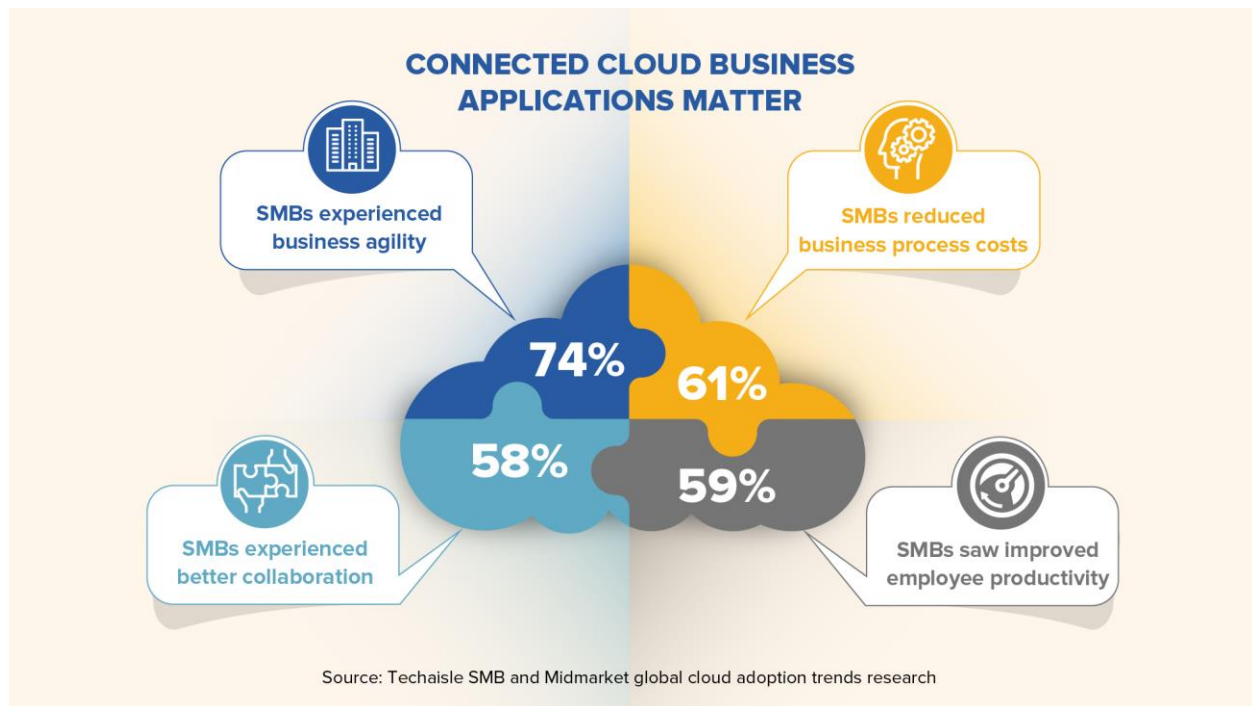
CONNECTED CLOUD BUSINESS APPLICATIONS MATTER

SMBs experienced business agility

SMBs reduced business process costs

74%

61%

58%

59%

SMBs experienced better collaboration

SMBs saw improved employee productivity

Source: Techaisle SMB and Midmarket global cloud adoption trends research